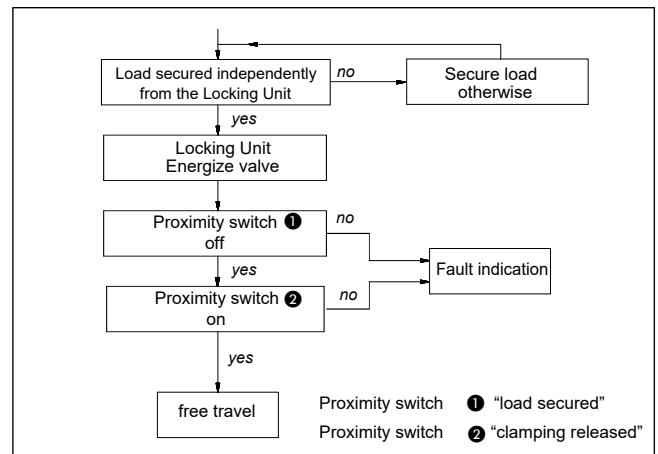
Load secured independently from the Locking Unit

no

Secure load otherwise

yes

Locking Unit
Energize valve

Proximity switch ❶ off

no

Fault indication

yes

Proximity switch ❷ on

no

yes

free travel

Proximity switch ❶ “load secured”

Proximity switch ❷ “clamping released”